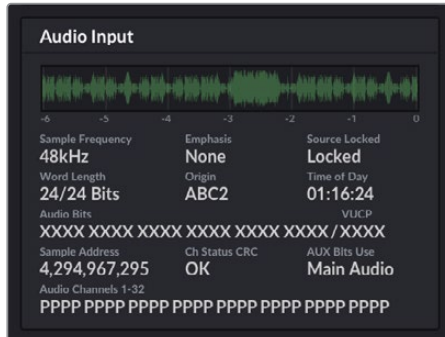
Audio Input

-6 -5 -4 -3 -2 -1 0

Sample Frequency
48kHz

Emphasis
None

Source Locked
Locked

Word Length
24/24 Bits

Origin
ABC2

Time of Day
01:16:24

Audio Bits
VUCP
XXXX XXXX XXXX XXXX XXXX XXXX / XXXX

Sample Address
4,294,967,295

Ch Status CRC
OK

AUX Bits Use
Main Audio

Audio Channels 1-32
PPPP PPPP PPPP PPPP PPPP PPPP PPPP PPPP